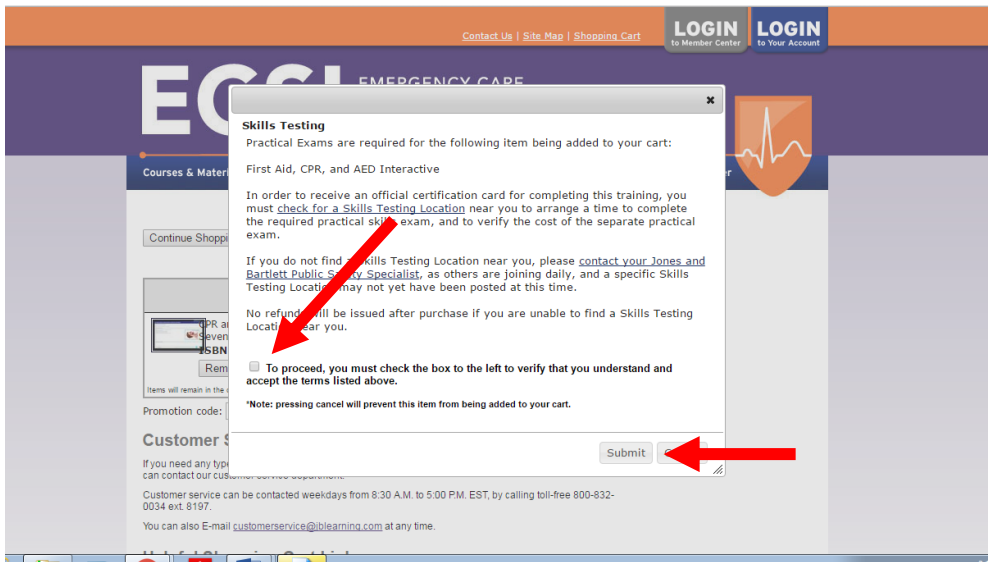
Contact Us | Site Map | Shopping Cart

LOGIN to Member Center

LOGIN to Your Account

ECSI EMERGENCY CARE

Courses & Materi

Continue Shoppi

CPR ar
Seven
ISBN
Rem

Items will remain in the c

Promotion code:

Customer S

If you need any type
can contact our customer service department.

Customer service can be contacted weekdays from 8:30 A.M. to 5:00 P.M. EST, by calling toll-free 800-832-0034 ext. 8197.

You can also E-mail customerservice@jblearning.com at any time.

×

Skills Testing

Practical Exams are required for the following item being added to your cart:

First Aid, CPR, and AED Interactive

In order to receive an official certification card for completing this training, you must check for a Skills Testing Location near you to arrange a time to complete the required practical skills exam, and to verify the cost of the separate practical exam.

If you do not find a Skills Testing Location near you, please contact your Jones and Bartlett Public Safety Specialist, as others are joining daily, and a specific Skills Testing Location may not yet have been posted at this time.

No refunds will be issued after purchase if you are unable to find a Skills Testing Location near you.

To proceed, you must check the box to the left to verify that you understand and accept the terms listed above.

*Note: pressing cancel will prevent this item from being added to your cart.

Submit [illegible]